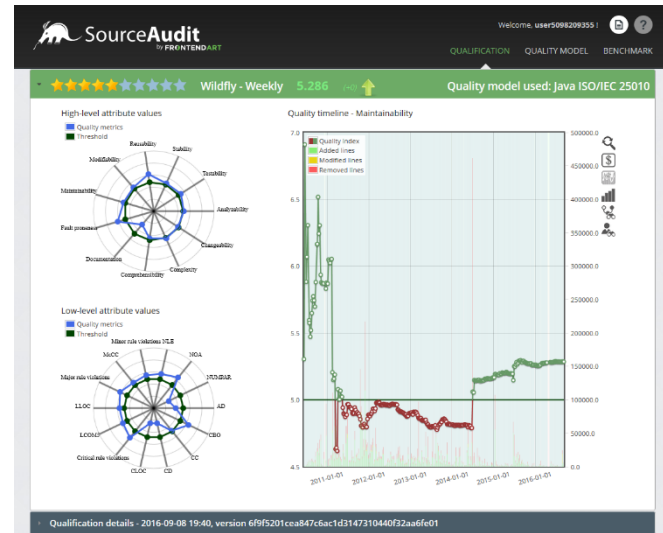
SourceAudit by FRONTENDART

Welcome, user5098209355 !

QUALIFICATION QUALITY MODEL BENCHMARK

Wildfly - Weekly 5.286 (+0)

Quality model used: Java ISO/IEC 25010

High-level attribute values

Quality metrics
Threshold

Reusability
Stability
Testability
Analyzability
Changeability
Complexity
Comprehensibility
Documentation
Fault proneness
Maintainability
Modifiability

Low-level attribute values

Quality metrics
Threshold

Minor rule violations NLE
NOA
NUMPAR
AD
CBO
CC
CD
CLOC
Critical rule violations
LCOM5
LLOC
Major rule violations
McCC

Quality timeline - Maintainability

Quality index
Added lines
Modified lines
Removed lines

7.0
6.5
6.0
5.5
5.0
4.5

500000.0
450000.0
400000.0
350000.0
300000.0
250000.0
200000.0
150000.0
100000.0
50000.0
0.0

2011-01-01
2012-01-01
2013-01-01
2014-01-01
2015-01-01
2016-01-01

Qualification details - 2016-09-08 19:40, version 6f9f5201cea847c6ac1d3147310440f32aa6fe01